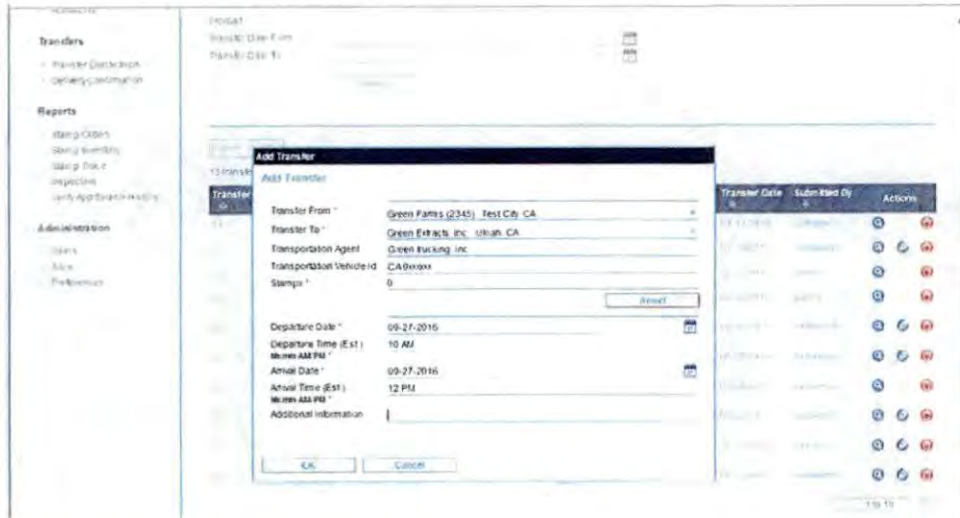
Transfers
Transfer Declaration
Delivery Confirmation

Reports
Stamp Orders
Stamp Inventory
Stamp Trace
Inspection
Verify Application History

Administration
Users
Role
Preferences

Transfer Date From
Transfer Date To

Add Transfer
Add Transfer

Transfer From * Green Farms (2345) Test City CA
Transfer To * Green Extracts Inc Ukiah CA
Transportation Agent Green trucking Inc
Transportation Vehicle Id CA8xxxx
Stamps * 0
Reset
Departure Date * 09-27-2016
Departure Time (Est.) hh:mm AM/PM * 10 AM
Arrival Date * 09-27-2016
Arrival Time (Est.) hh:mm AM/PM * 12 PM
Additional Information

OK Cancel

Transfer Date Submitted By Actions